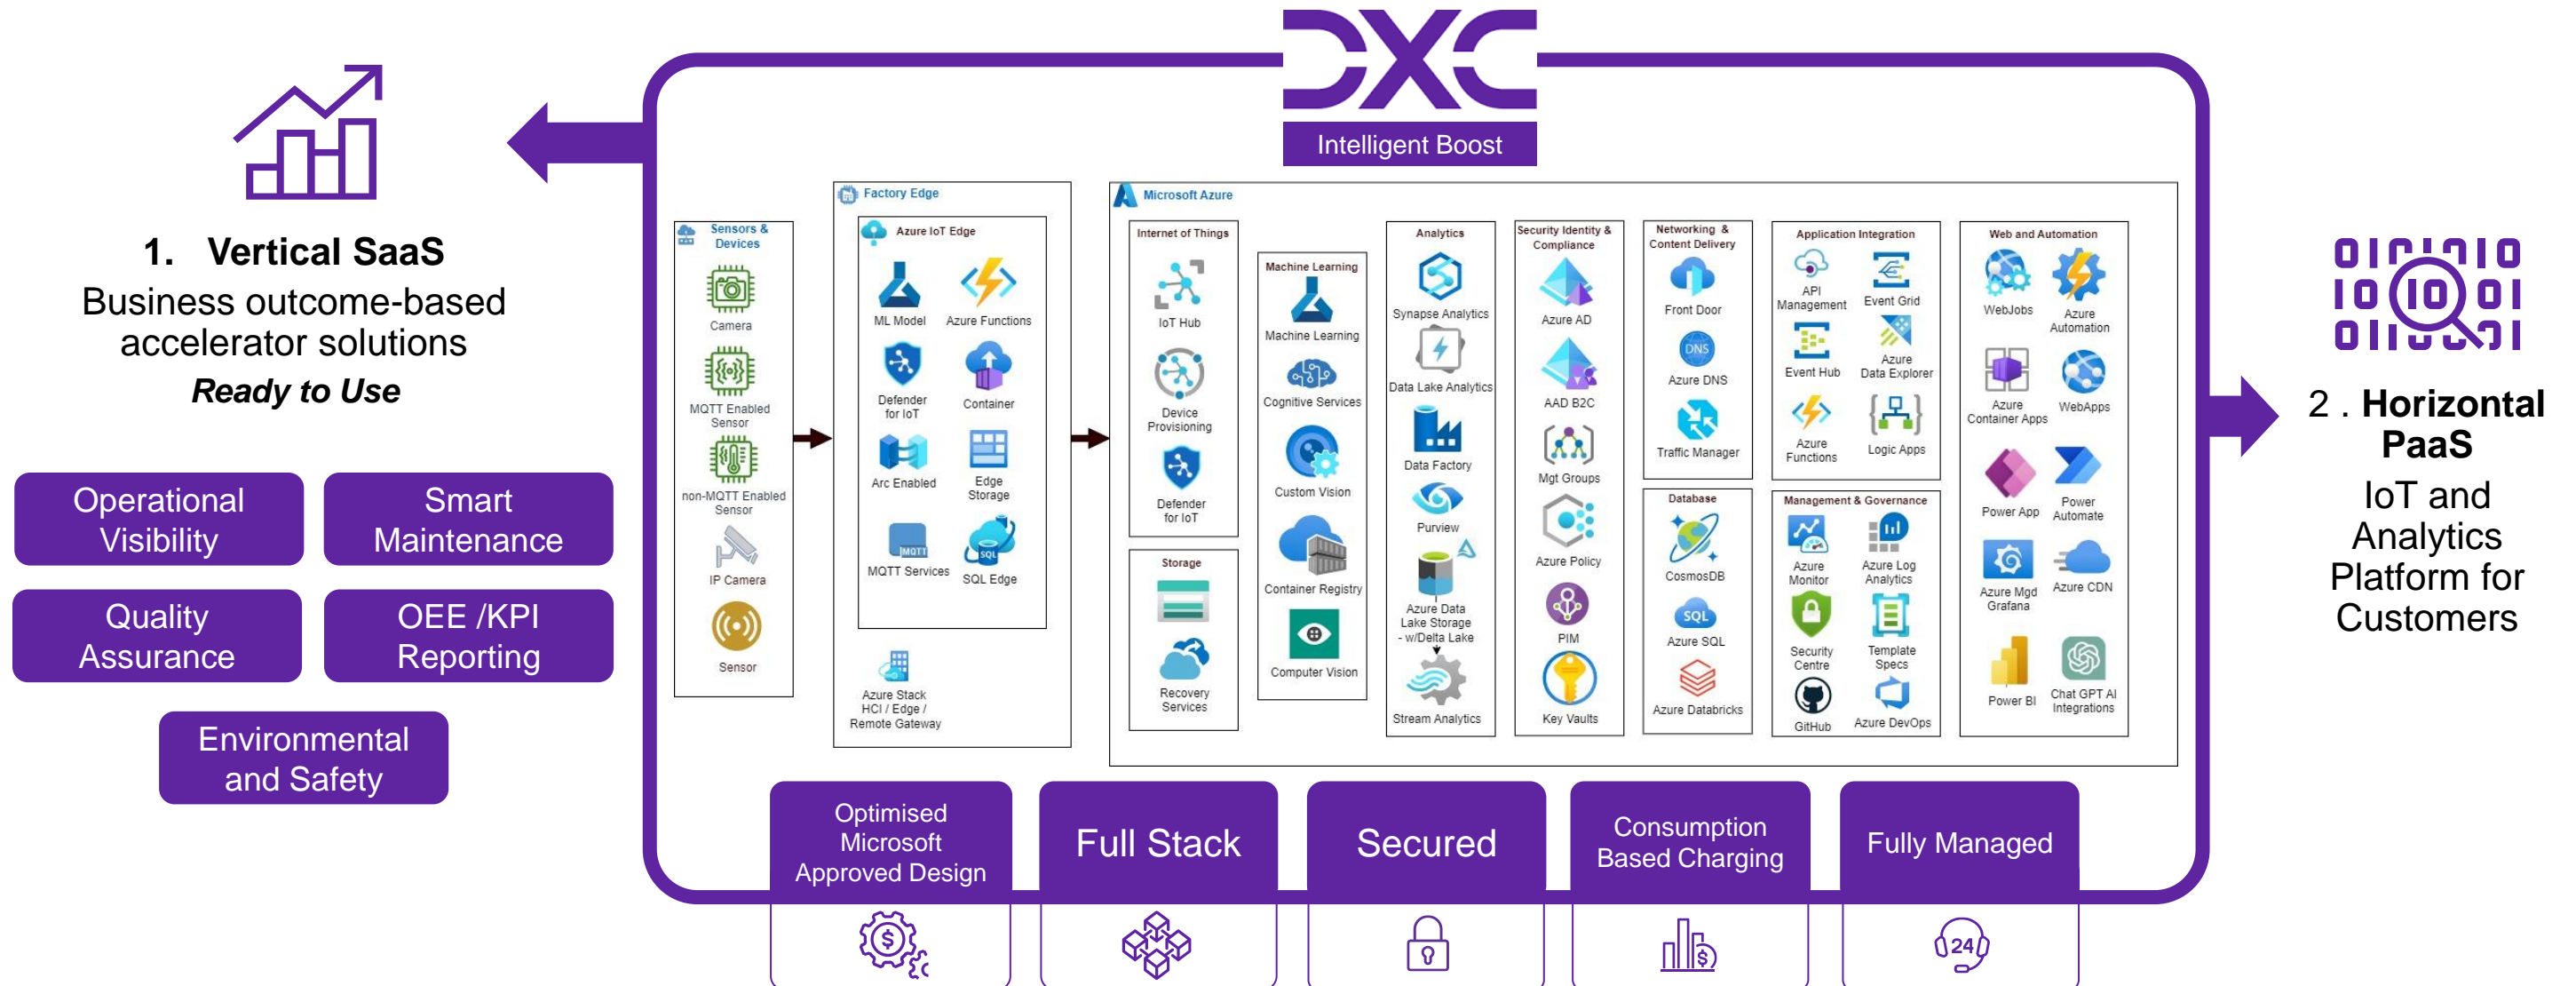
DXC
Intelligent Boost

1. Vertical SaaS
Business outcome-based accelerator solutions
Ready to Use

Operational Visibility
Smart Maintenance
Quality Assurance
OEE /KPI Reporting
Environmental and Safety

Sensors & Devices
Camera
MQTT Enabled Sensor
non-MQTT Enabled Sensor
IP Camera
Sensor

Factory Edge
Azure IoT Edge
ML Model
Azure Functions
Defender for IoT
Container
Arc Enabled
Edge Storage
MQTT Services
SQL Edge
Azure Stack HCI / Edge / Remote Gateway

Microsoft Azure
Internet of Things
IoT Hub
Device Provisioning
Defender for IoT
Storage
Recovery Services

Machine Learning
Machine Learning
Cognitive Services
Custom Vision
Container Registry
Computer Vision

Analytics
Synapse Analytics
Data Lake Analytics
Data Factory
Purview
Azure Data Lake Storage - w/Delta Lake
Stream Analytics

Security Identity & Compliance
Azure AD
AAD B2C
Mgt Groups
Azure Policy
PIM
Key Vaults

Networking & Content Delivery
Front Door
Azure DNS
Traffic Manager
Database
CosmosDB
Azure SQL
Azure Databricks

Application Integration
API Management
Event Grid
Event Hub
Azure Data Explorer
Azure Functions
Logic Apps
Management & Governance
Azure Monitor
Azure Log Analytics
Security Centre
Template Specs
GitHub
Azure DevOps

Web and Automation
WebJobs
Azure Automation
Azure Container Apps
WebApps
Power App
Power Automate
Azure Mgd Grafana
Azure CDN
Power BI
Chat GPT AI Integrations

2 . Horizontal PaaS
IoT and Analytics Platform for Customers

Optimised Microsoft Approved Design
Full Stack
Secured
Consumption Based Charging
Fully Managed
24